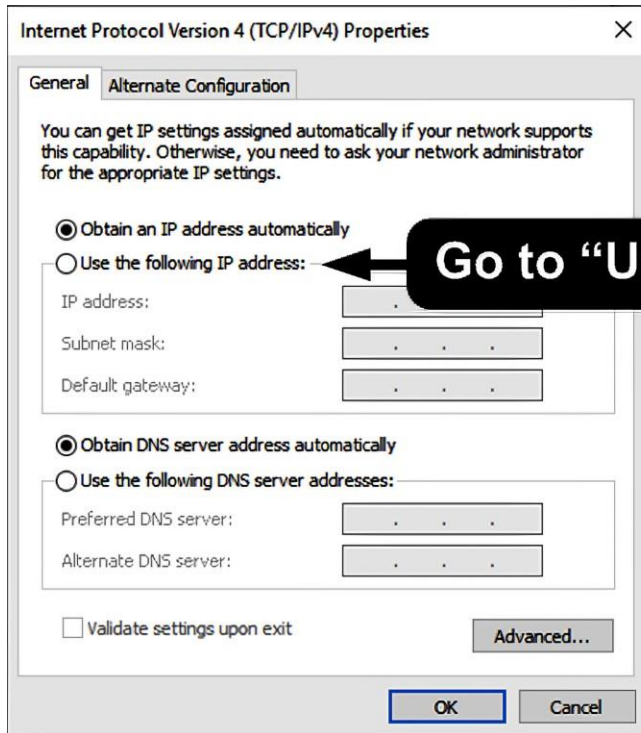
Internet Protocol Version 4 (TCP/IPv4) Properties ×

General | Alternate Configuration

You can get IP settings assigned automatically if your network supports this capability. Otherwise, you need to ask your network administrator for the appropriate IP settings.

Obtain an IP address automatically
Use the following IP address:
IP address:
Subnet mask: . . .
Default gateway: . . .

Go to "U

Obtain DNS server address automatically
Use the following DNS server addresses:
Preferred DNS server: . . .
Alternate DNS server: . . .

Validate settings upon exit

Advanced...

OK

Cancel